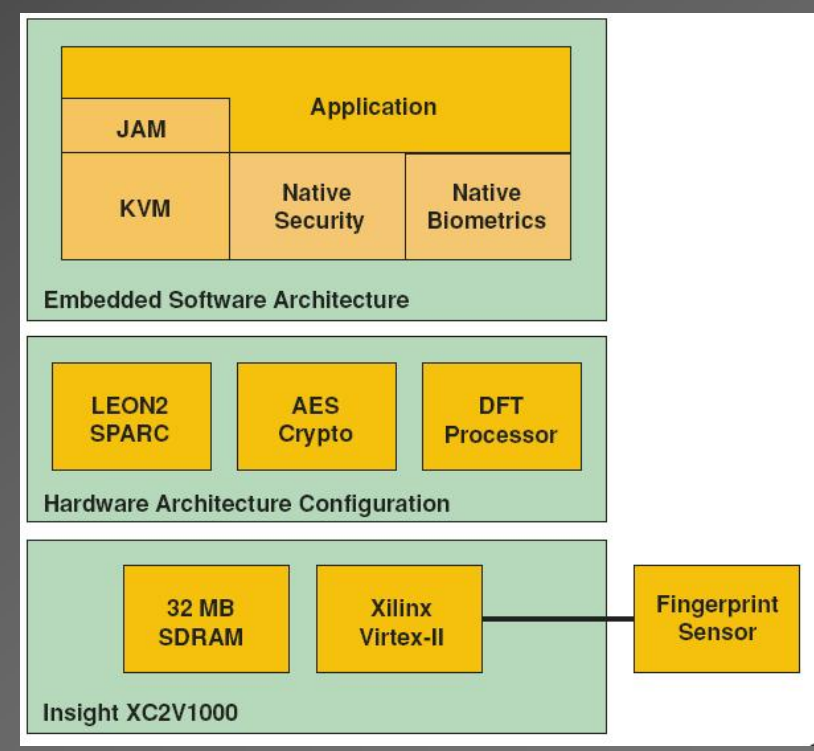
Application

JAM

KVM

Native Security

Native Biometrics

Embedded Software Architecture

LEON2 SPARC

AES Crypto

DFT Processor

Hardware Architecture Configuration

32 MB SDRAM

Xilinx Virtex-II

Fingerprint Sensor

Insight XC2V1000